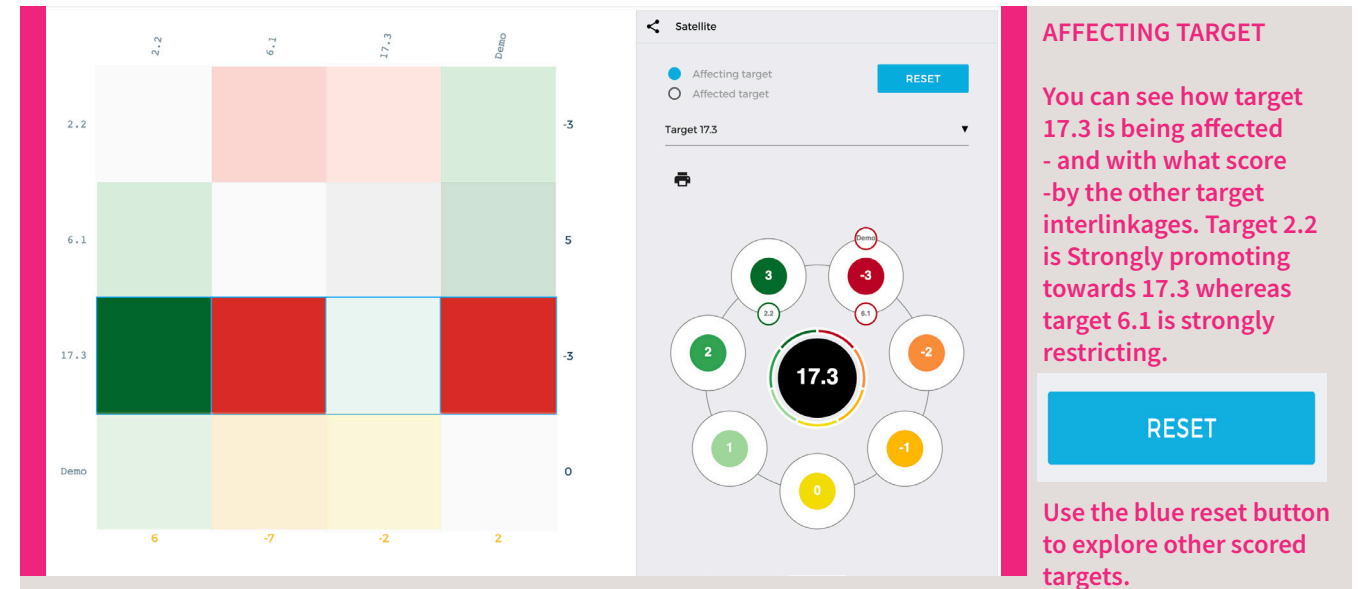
| | 2.2 | 6.1 | 17.3 | Demo | |
|---|---|---|---|---|---|
| 2.2 | | | | | -3 |
| 6.1 | | | | | 5 |
| 17.3 | | | | | -3 |
| Demo | | | | | 0 |
| | 6 | -7 | -2 | 2 | |

Satellite

Affecting target
Affected target

RESET

Target 17.3

3
-3
Demo
2.2
6.1
2
17.3
-2
1
-1
0

AFFECTING TARGET

You can see how target 17.3 is being affected - and with what score -by the other target interlinkages. Target 2.2 is Strongly promoting towards 17.3 whereas target 6.1 is strongly restricting.

RESET

Use the blue reset button to explore other scored targets.